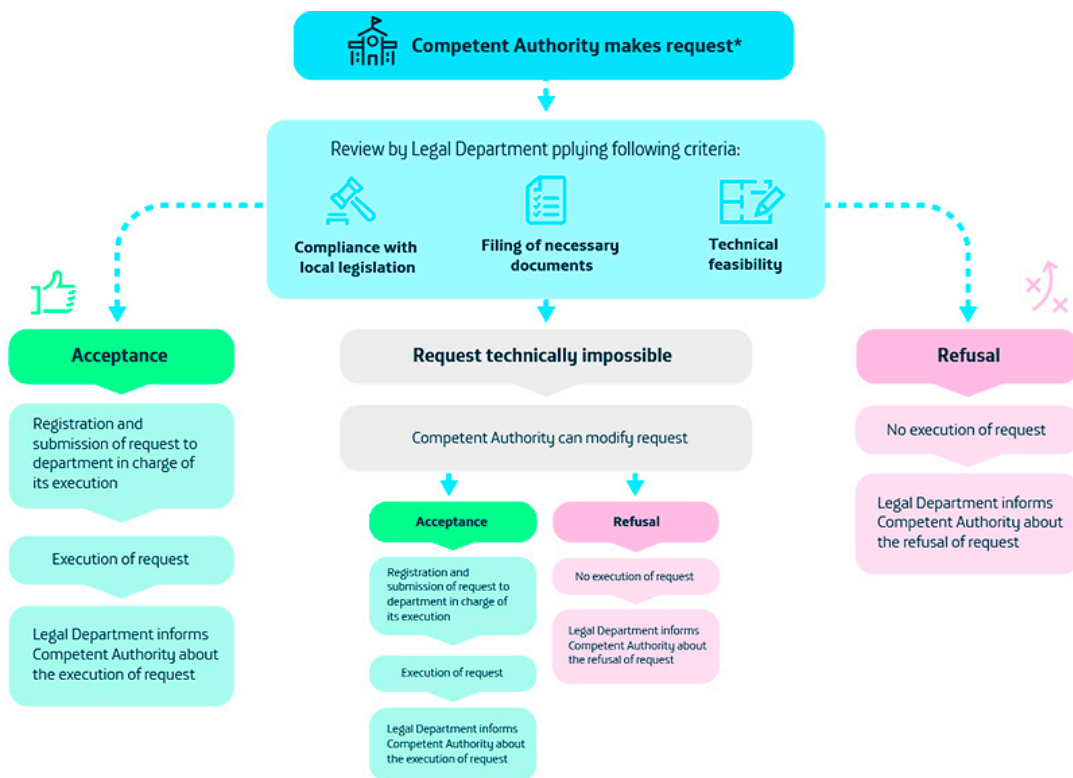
Competent Authority makes request*

Review by Legal Department pplying following criteria:

Compliance with local legislation

Filing of necessary documents

Technical feasibility

Acceptance

Registration and submission of request to department in charge of its execution

Execution of request

Legal Department informs Competent Authority about the execution of request

Request technically impossible

Competent Authority can modify request

Acceptance

Registration and submission of request to department in charge of its execution

Execution of request

Legal Department informs Competent Authority about the execution of request

Refusal

No execution of request

Legal Department informs Competent Authority about the refusal of request

Refusal

No execution of request

Legal Department informs Competent Authority about the refusal of request